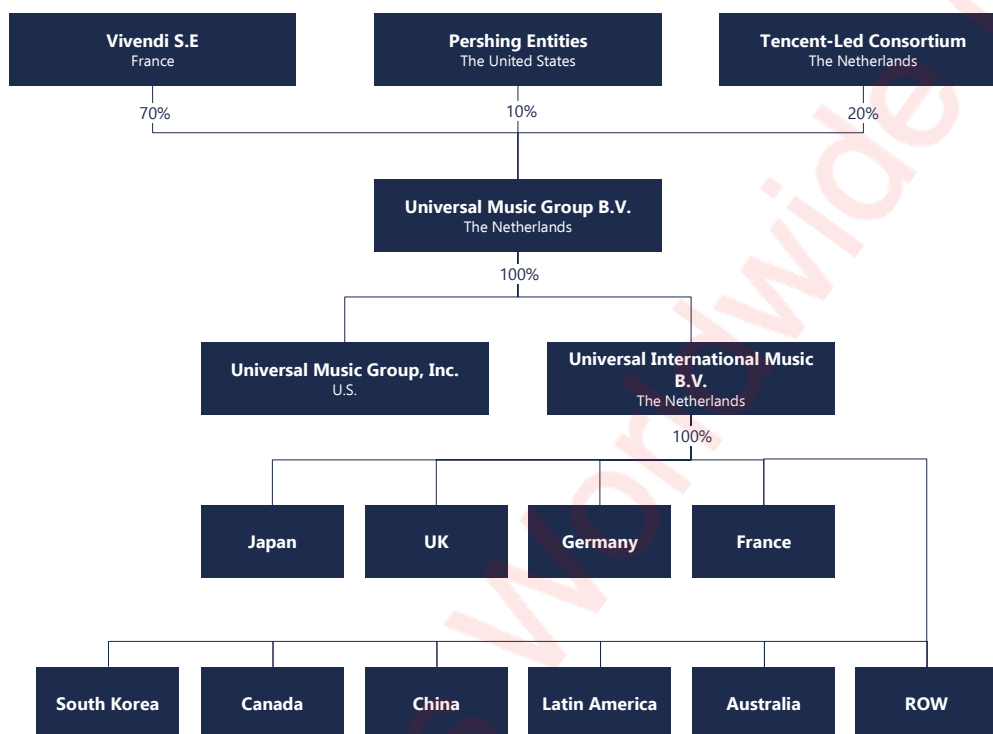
Vivendi S.E
France

Pershing Entities
The United States

Tencent-Led Consortium
The Netherlands

70%

10%

20%

Universal Music Group B.V.
The Netherlands

100%

Universal Music Group, Inc.
U.S.

Universal International Music B.V.
The Netherlands

100%

Japan

UK

Germany

France

South Korea

Canada

China

Latin America

Australia

ROW

Worldwide